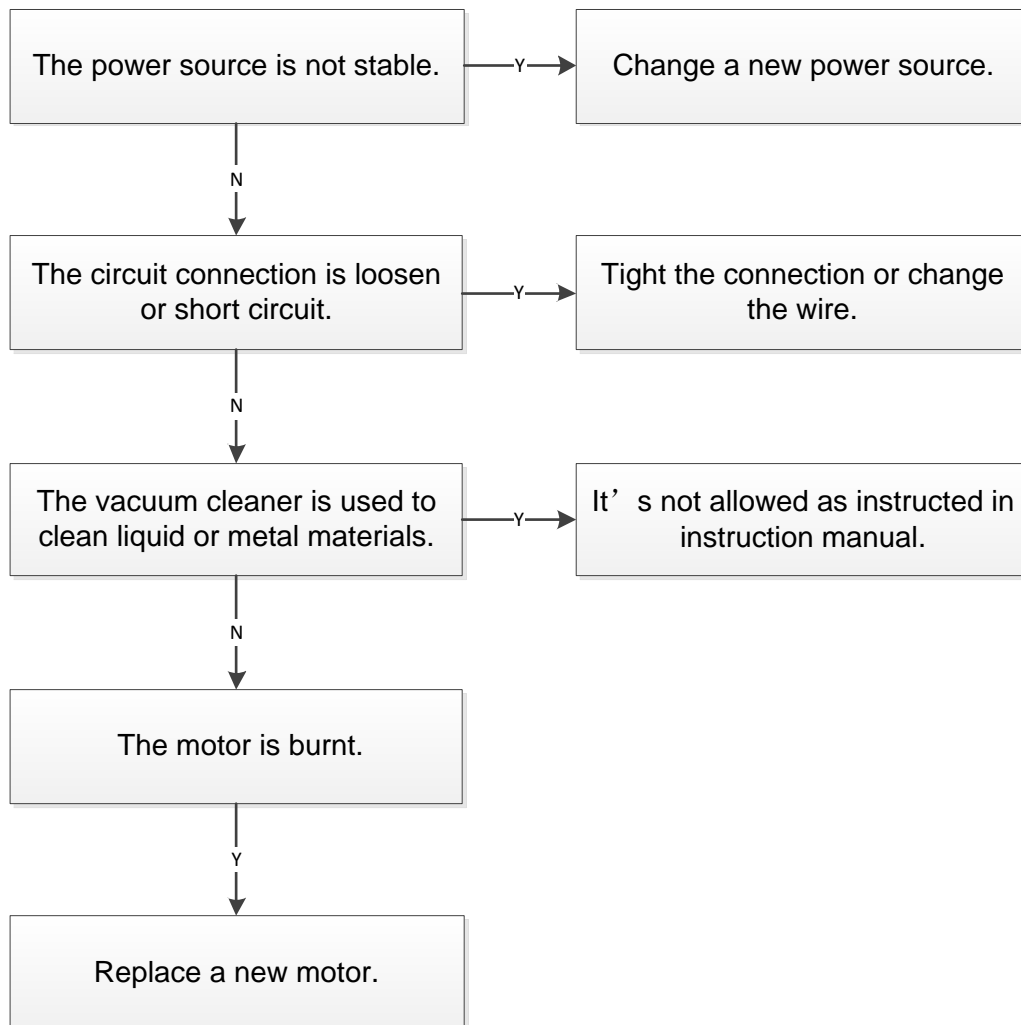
The power source is not stable.

Y

Change a new power source.

N

The circuit connection is loosen or short circuit.

Y

Tight the connection or change the wire.

N

The vacuum cleaner is used to clean liquid or metal materials.

Y

It’s not allowed as instructed in instruction manual.

N

The motor is burnt.

Y

Replace a new motor.